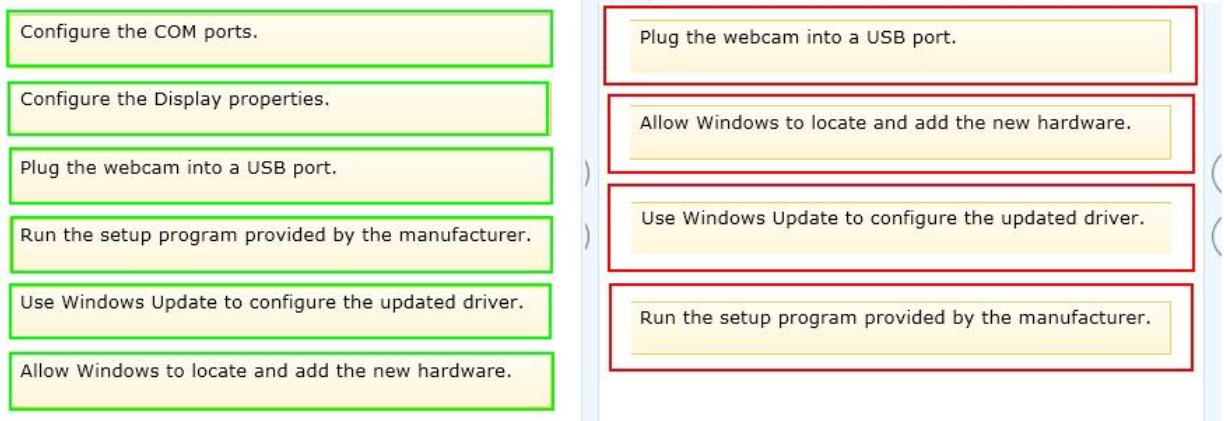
Configure the COM ports.

Configure the Display properties.

Plug the webcam into a USB port.

Run the setup program provided by the manufacturer.

Use Windows Update to configure the updated driver.

Allow Windows to locate and add the new hardware.

Plug the webcam into a USB port.

Allow Windows to locate and add the new hardware.

Use Windows Update to configure the updated driver.

Run the setup program provided by the manufacturer.